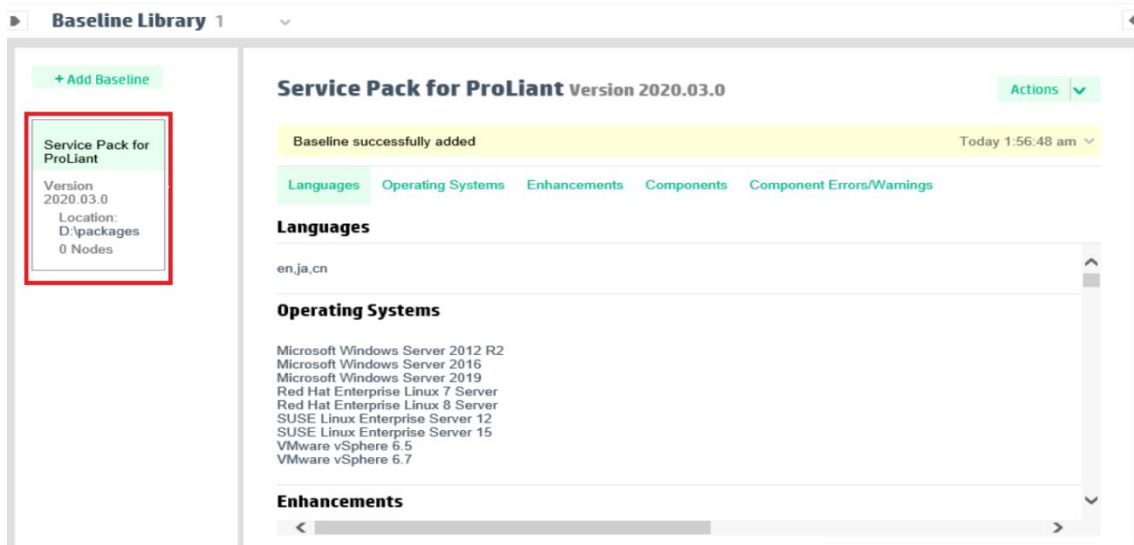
Baseline Library 1

+ Add Baseline

Service Pack for ProLiant

Version 2020.03.0

Location: D:\packages

0 Nodes

Service Pack for ProLiant Version 2020.03.0

Actions

Baseline successfully added

Today 1:56:48 am

Languages Operating Systems Enhancements Components Component Errors/Warnings

Languages

en,ja,cn

Operating Systems

Microsoft Windows Server 2012 R2
Microsoft Windows Server 2016
Microsoft Windows Server 2019
Red Hat Enterprise Linux 7 Server
Red Hat Enterprise Linux 8 Server
SUSE Linux Enterprise Server 12
SUSE Linux Enterprise Server 15
VMware vSphere 6.5
VMware vSphere 6.7

Enhancements